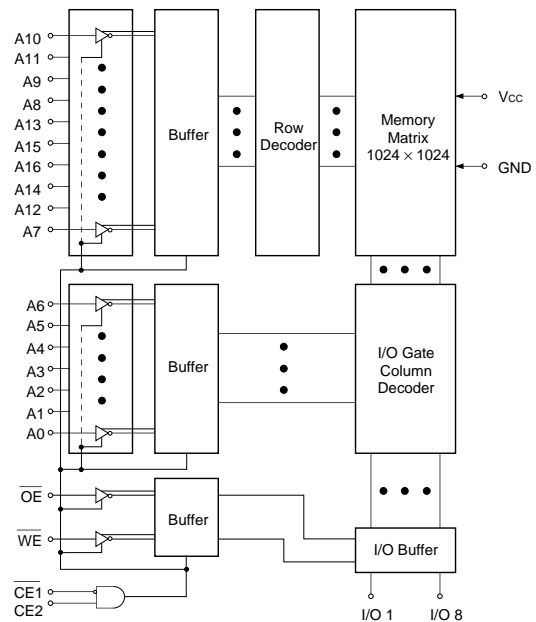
A10
A11
A9
A8
A13
A15
A16
A14
A12
A7

Buffer

Row Decoder

Memory Matrix $1024 \times 1024$

$V_{CC}$

GND

A6
A5
A4
A3
A2
A1
A0

Buffer

I/O Gate Column Decoder

$\overline{OE}$

$\overline{WE}$

Buffer

I/O Buffer

$\overline{CE1}$
CE2

I/O 1
I/O 8